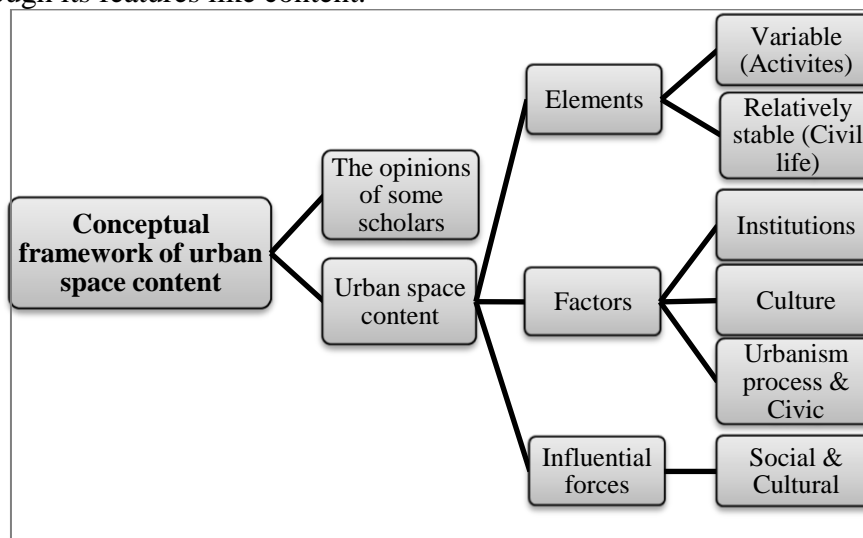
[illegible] its features like content.

**Conceptual framework of urban space content**

The opinions of some scholars

Urban space content

Elements

Variable (Activites)

Relatively stable (Civil life)

Factors

Institutions

Culture

Urbanism process & Civic

Influential forces

Social & Cultural